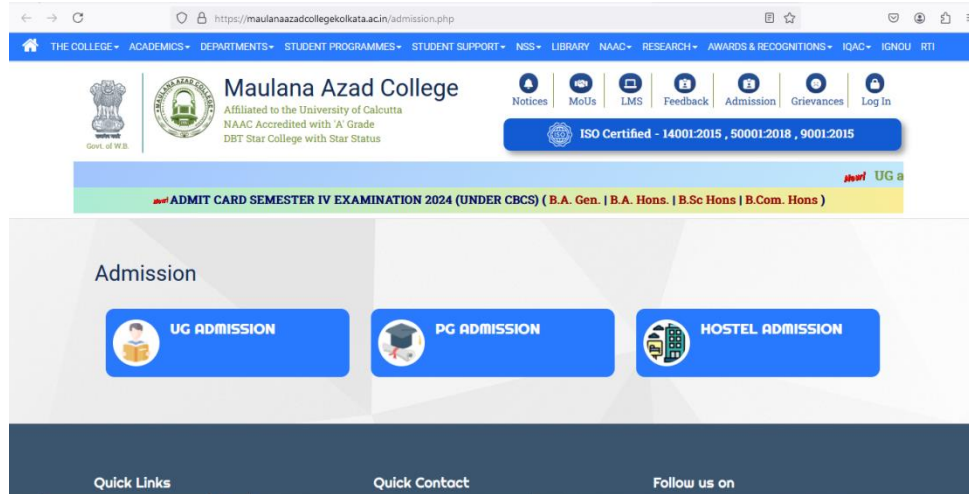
https://maulanaazadcollegekolkata.ac.in/admission.php

THE COLLEGE ▾ ACADEMICS ▾ DEPARTMENTS ▾ STUDENT PROGRAMMES ▾ STUDENT SUPPORT ▾ NSS ▾ LIBRARY NAAC ▾ RESEARCH ▾ AWARDS & RECOGNITIONS ▾ IQAC ▾ IGNOU RTI

Govt. of W.B.

MAULANA AZAD COLLEGE

Maulana Azad College
Affiliated to the University of Calcutta
NAAC Accredited with 'A' Grade
DBT Star College with Star Status

Notices MoUs LMS Feedback Admission Grievances Log In

ISO Certified - 14001:2015 , 50001:2018 , 9001:2015

New! UG a

New! ADMIT CARD SEMESTER IV EXAMINATION 2024 (UNDER CBCS) ( B.A. Gen. | B.A. Hons. | B.Sc Hons | B.Com. Hons )

Admission

UG ADMISSION

PG ADMISSION

HOSTEL ADMISSION

Quick Links

Quick Contact

Follow us on